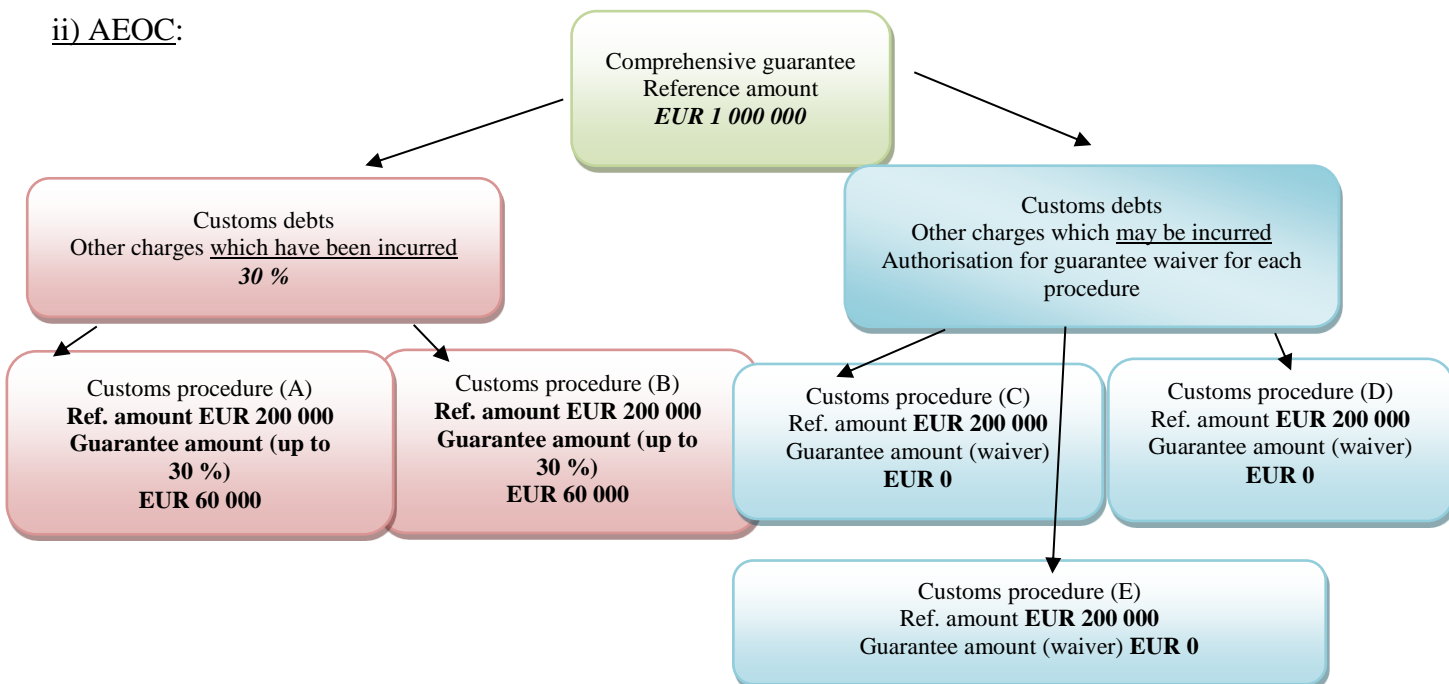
ii) AEOC:

Comprehensive guarantee
Reference amount
EUR 1 000 000

Customs debts
Other charges which have been incurred
30 %

Customs debts
Other charges which may be incurred
Authorisation for guarantee waiver for each procedure

Customs procedure (A)
Ref. amount EUR 200 000
Guarantee amount (up to 30 %)
EUR 60 000

Customs procedure (B)
Ref. amount EUR 200 000
Guarantee amount (up to 30 %)
EUR 60 000

Customs procedure (C)
Ref. amount EUR 200 000
Guarantee amount (waiver)
EUR 0

Customs procedure (D)
Ref. amount EUR 200 000
Guarantee amount (waiver)
EUR 0

Customs procedure (E)
Ref. amount EUR 200 000
Guarantee amount (waiver) EUR 0